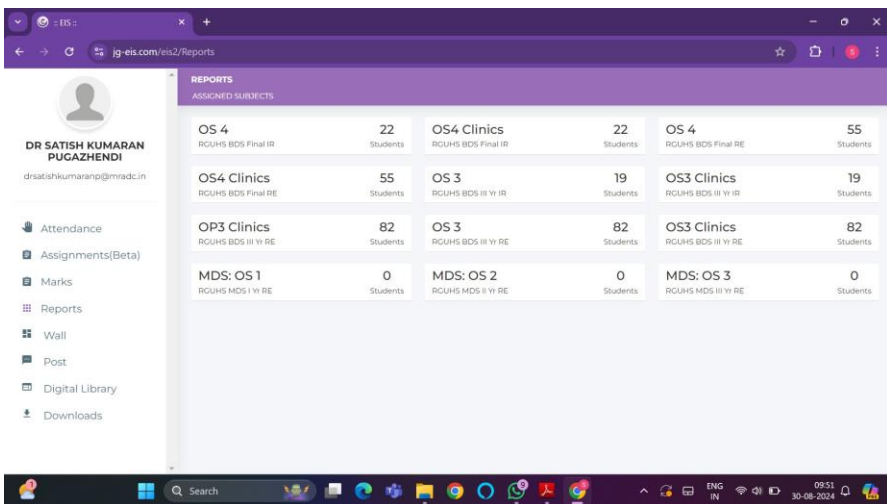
:: EIS ::

jg-eis.com/eis2/Reports

DR SATISH KUMARAN PUGAZHENDI
drsatishkumaranp@mradc.in

Attendance
Assignments(Beta)
Marks
Reports
Wall
Post
Digital Library
Downloads

REPORTS
ASSIGNED SUBJECTS

OS 4
RGUHS BDS Final IR
22 Students

OS4 Clinics
RGUHS BDS Final IR
22 Students

OS 4
RGUHS BDS Final RE
55 Students

OS4 Clinics
RGUHS BDS Final RE
55 Students

OS 3
RGUHS BDS III Yr IR
19 Students

OS3 Clinics
RGUHS BDS III Yr IR
19 Students

OP3 Clinics
RGUHS BDS III Yr RE
82 Students

OS 3
RGUHS BDS III Yr RE
82 Students

OS3 Clinics
RGUHS BDS III Yr RE
82 Students

MDS: OS 1
RGUHS MDS I Yr RE
0 Students

MDS: OS 2
RGUHS MDS II Yr RE
0 Students

MDS: OS 3
RGUHS MDS III Yr RE
0 Students

Search
ENG IN
09:51
30-08-2024